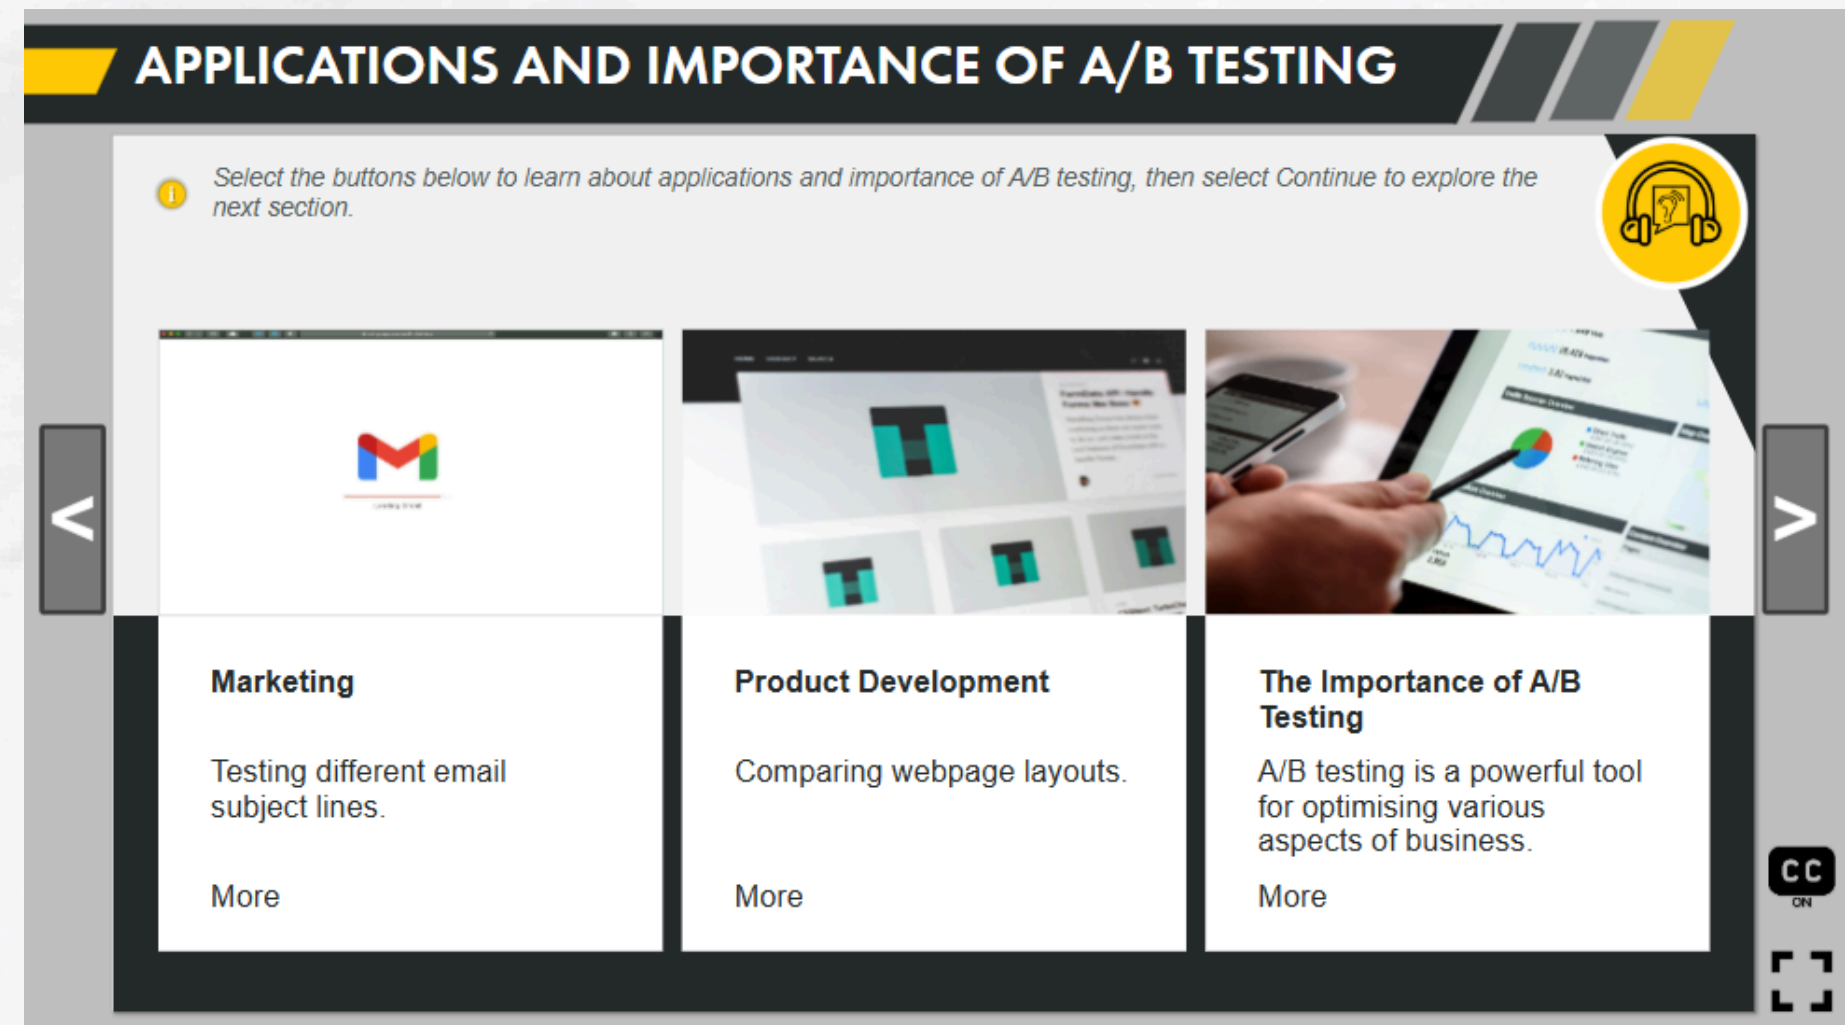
APPLICATIONS AND IMPORTANCE OF A/B TESTING

Select the buttons below to learn about applications and importance of A/B testing, then select Continue to explore the next section.

<

>

Marketing

Testing different email subject lines.

More

Product Development

Comparing webpage layouts.

More

The Importance of A/B Testing

A/B testing is a powerful tool for optimising various aspects of business.

More

CC
ON